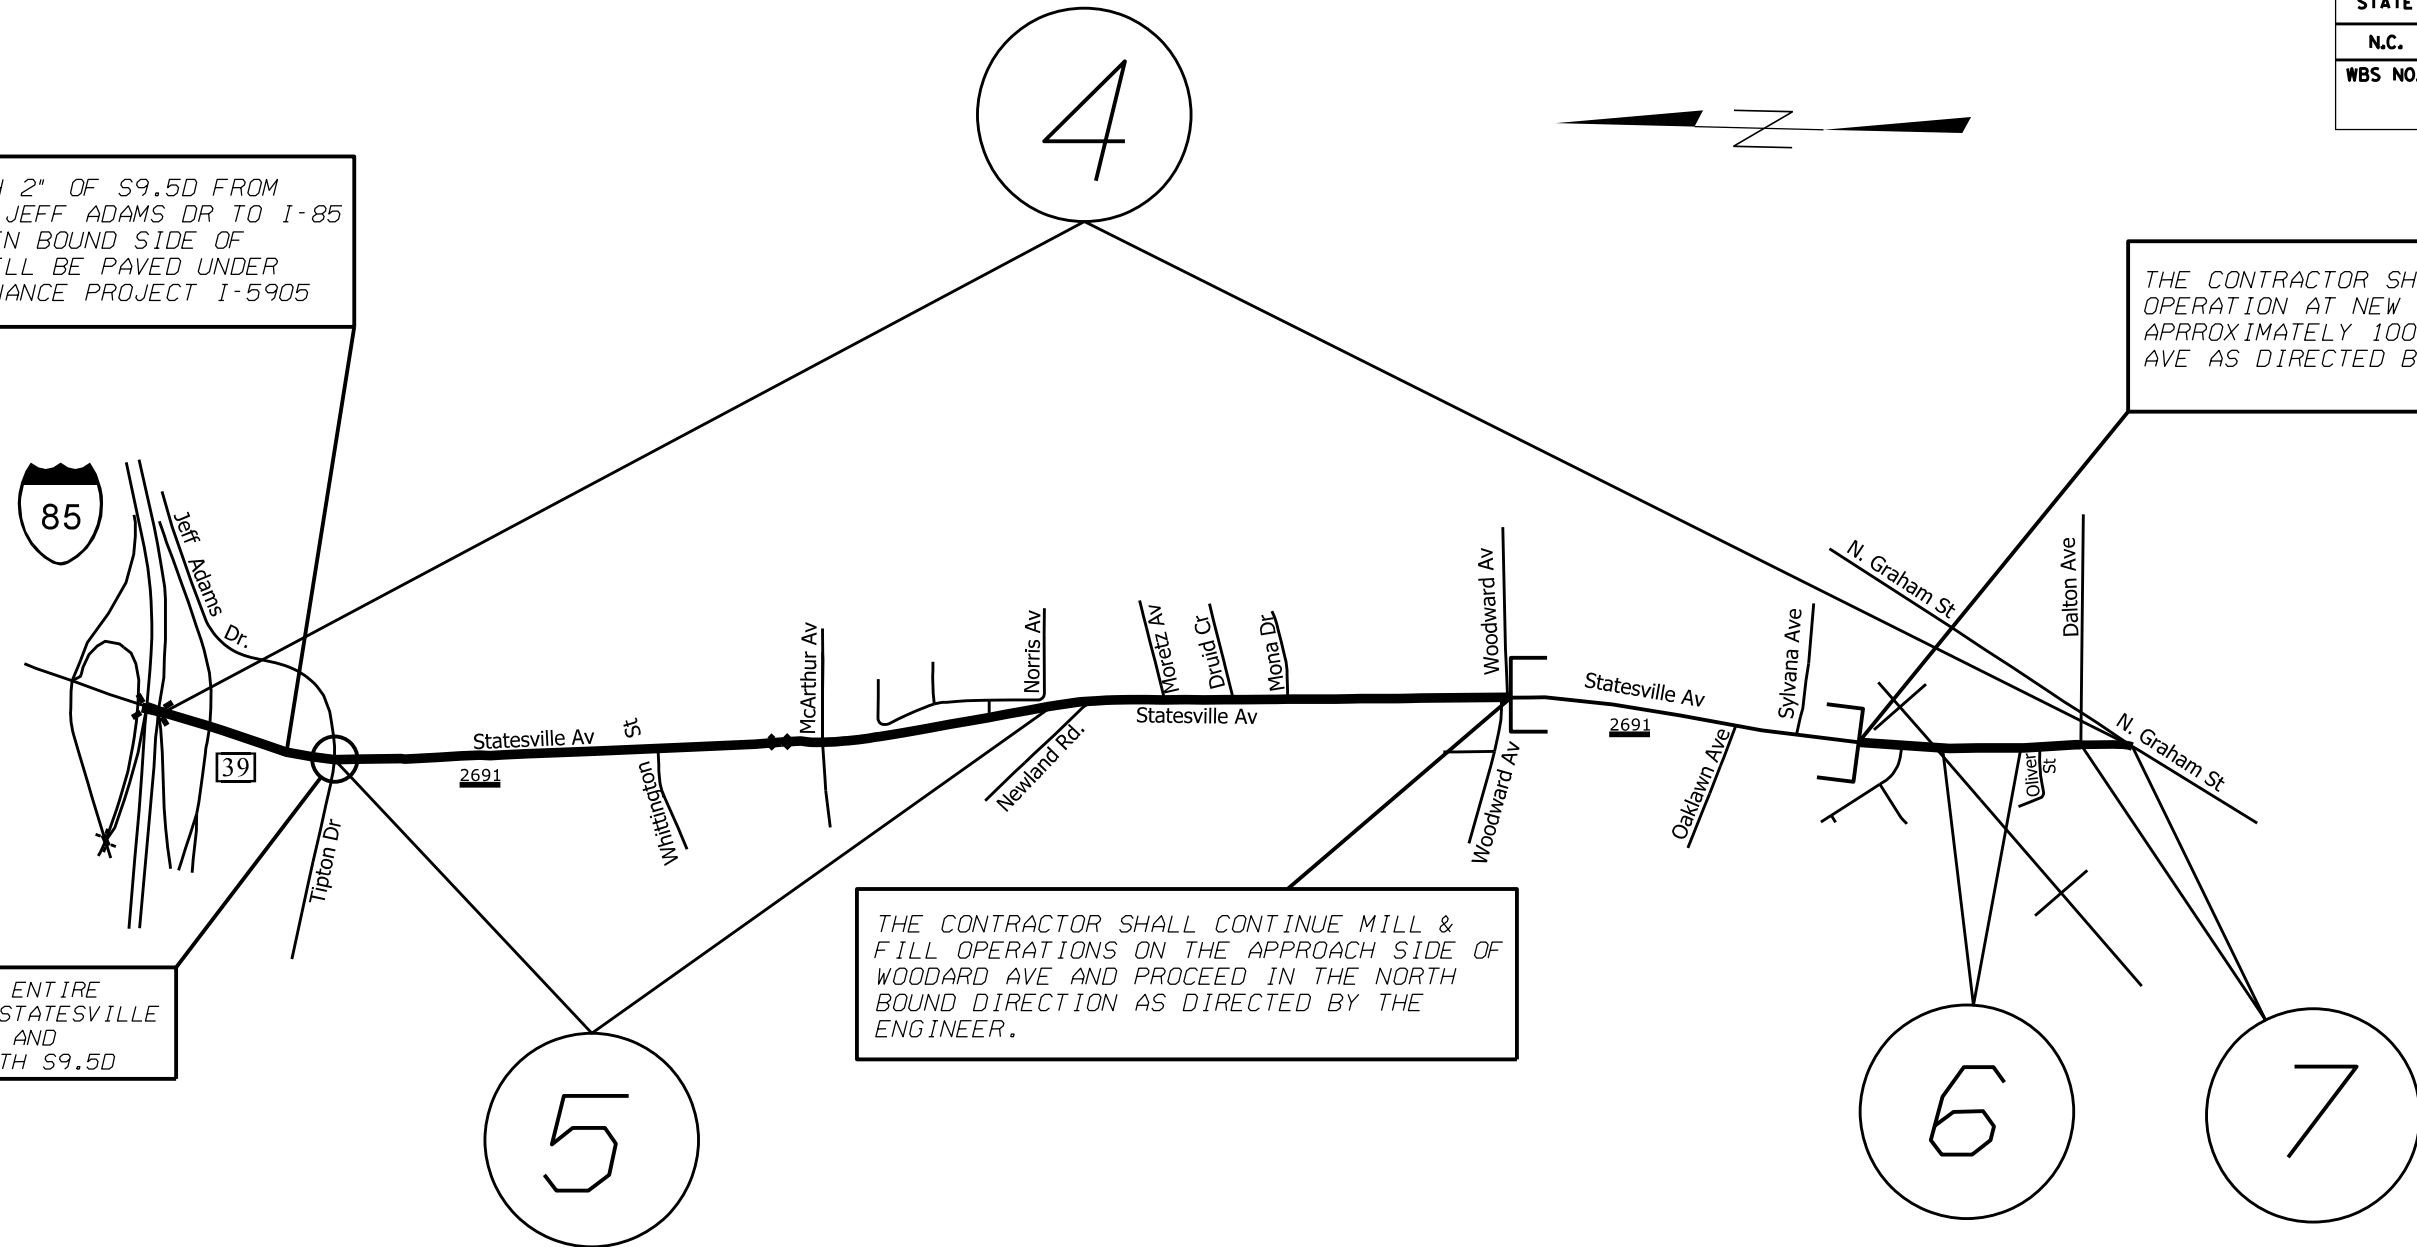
| STATE |
|---|
| N.C. |
| WBS NO. |

4

N 2" OF S9.5D FROM JEFF ADAMS DR TO I-85 N BOUND SIDE OF LL BE PAVED UNDER NANCE PROJECT I-5905

THE CONTRACTOR SH OPERATION AT NEW APRROXIMATELY 100 AVE AS DIRECTED B

85

Jeff Adams Dr.

39

Tipton Dr

Statesville Av

2691

St

Whittington

McArthur Av

Norris Av

Newland Rd.

Moretz Av

Druid Cr.

Mona Dr

Statesville Av

Woodward Av

Woodward Av

Statesville Av

2691

Oaklawn Ave

Sylvana Ave

N. Graham St

Dalton Ave

Oliver St

N. Graham St

ENTIRE STATESVILLE AND TH S9.5D

THE CONTRACTOR SHALL CONTINUE MILL & FILL OPERATIONS ON THE APPROACH SIDE OF WOODARD AVE AND PROCEED IN THE NORTH BOUND DIRECTION AS DIRECTED BY THE ENGINEER.

5

6

7